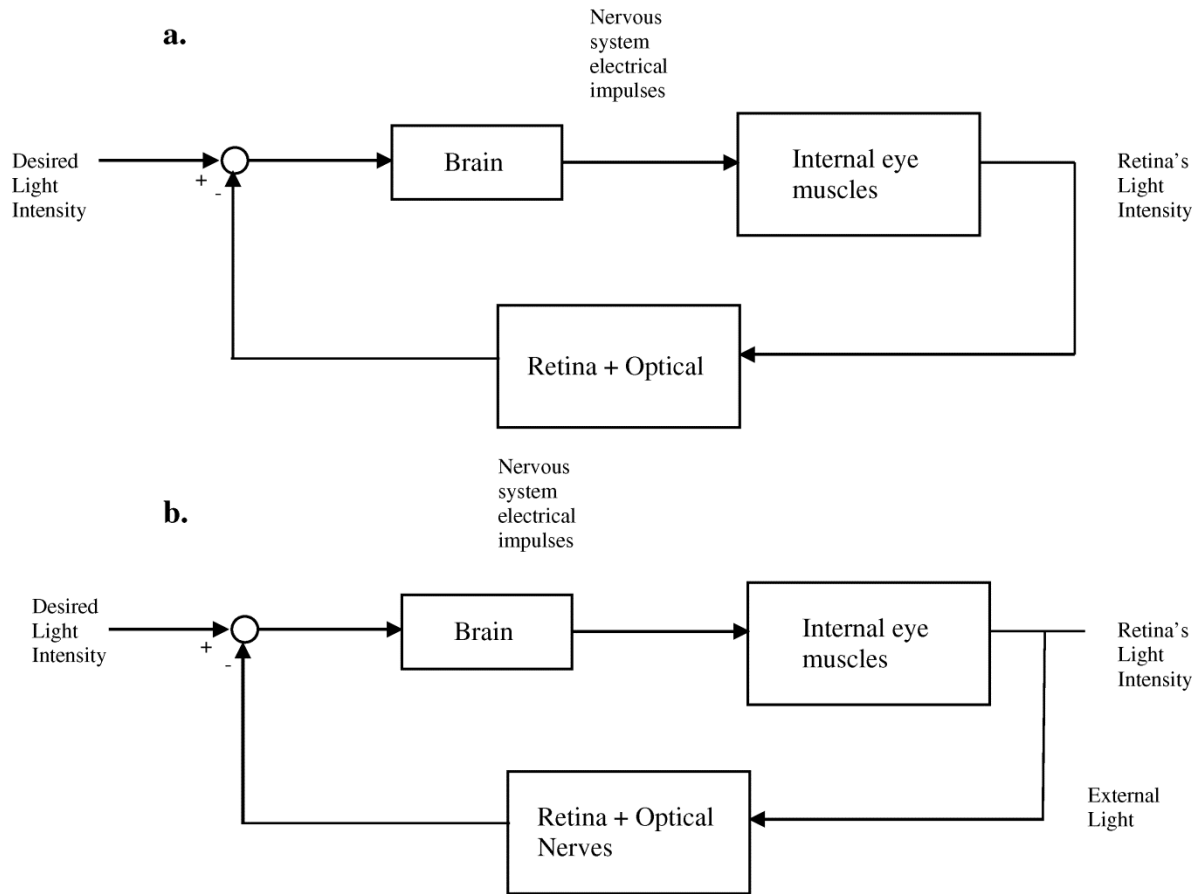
a.

Nervous system electrical impulses

Desired Light Intensity

+

-

Brain

Internal eye muscles

Retina's Light Intensity

Retina + Optical

Nervous system electrical impulses

b.

Desired Light Intensity

+

-

Brain

Internal eye muscles

Retina's Light Intensity

Retina + Optical Nerves

External Light